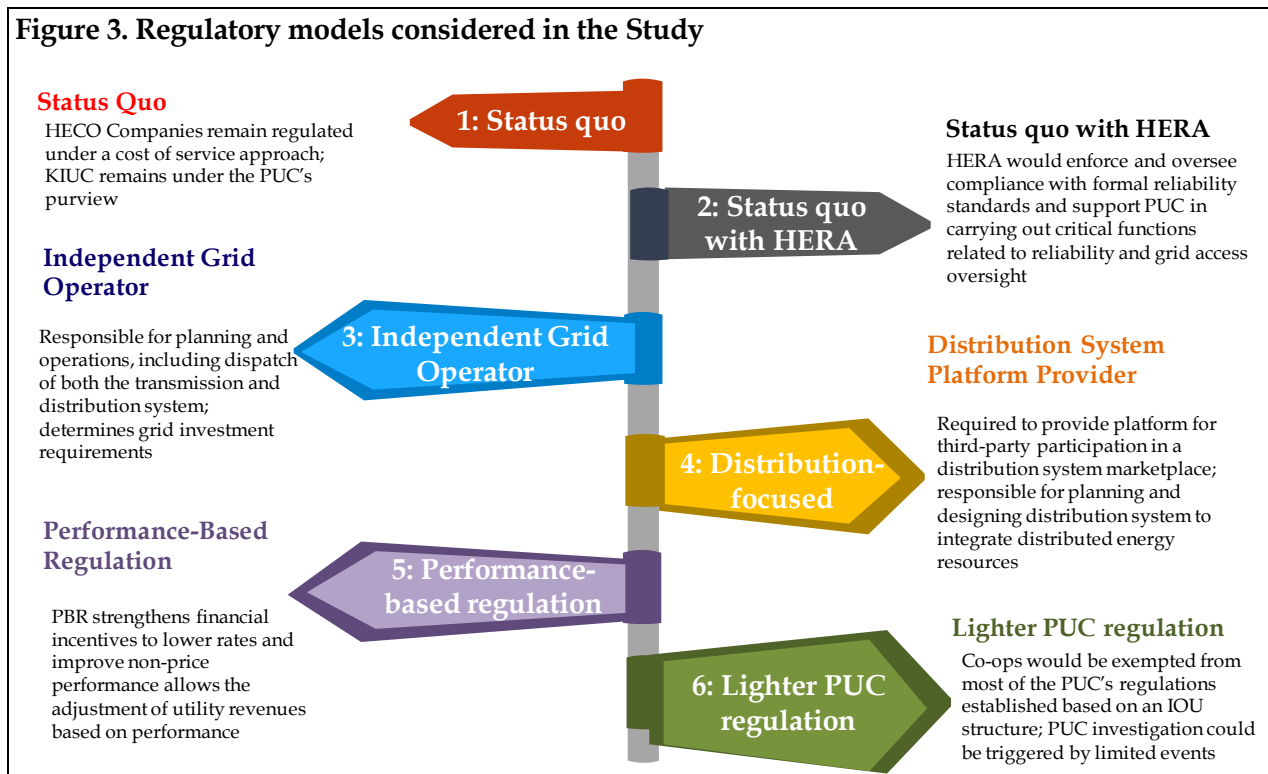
Figure 3. Regulatory models considered in the Study

Status Quo

HECO Companies remain regulated under a cost of service approach; KIUC remains under the PUC's purview

1: Status quo

Status quo with HERA

HERA would enforce and oversee compliance with formal reliability standards and support PUC in carrying out critical functions related to reliability and grid access oversight

2: Status quo with HERA

Independent Grid Operator

Responsible for planning and operations, including dispatch of both the transmission and distribution system; determines grid investment requirements

3: Independent Grid Operator

Distribution System Platform Provider

Required to provide platform for third-party participation in a distribution system marketplace; responsible for planning and designing distribution system to integrate distributed energy resources

4: Distribution-focused

Performance-Based Regulation

PBR strengthens financial incentives to lower rates and improve non-price performance allows the adjustment of utility revenues based on performance

5: Performance-based regulation

Lighter PUC regulation

Co-ops would be exempted from most of the PUC's regulations established based on an IOU structure; PUC investigation could be triggered by limited events

6: Lighter PUC regulation